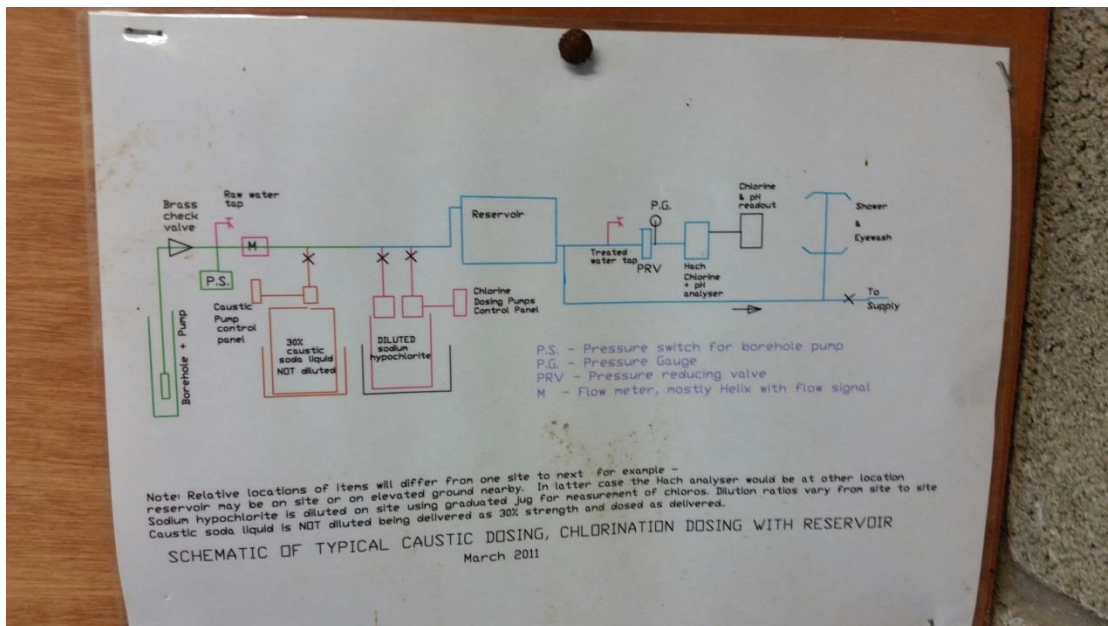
Brass check valve

Raw water tap

M

P.S.

Borehole + Pump

Caustic Pump control panel

30% caustic soda liquid NOT diluted

DILUTED sodium hypochlorite

Chlorine Dosing Pumps Control Panel

Reservoir

Treated water tap

P.G.

PRV

Hach Chlorine + pH analyser

Chlorine & pH readout

Shower & Eyewash

To Supply

P.S. - Pressure switch for borehole pump
P.G. - Pressure Gauge
PRV - Pressure reducing valve
M - Flow meter, mostly Helix with flow signal

Note: Relative locations of items will differ from one site to next for example - reservoir may be on site or on elevated ground nearby. In latter case the Hach analyser would be at other location
Sodium hypochlorite is diluted on site using graduated jug for measurement of chloros. Dilution ratios vary from site to site
Caustic soda liquid is NOT diluted being delivered as 30% strength and dosed as delivered.

SCHEMATIC OF TYPICAL CAUSTIC DOSING, CHLORINATION DOSING WITH RESERVOIR
March 2011